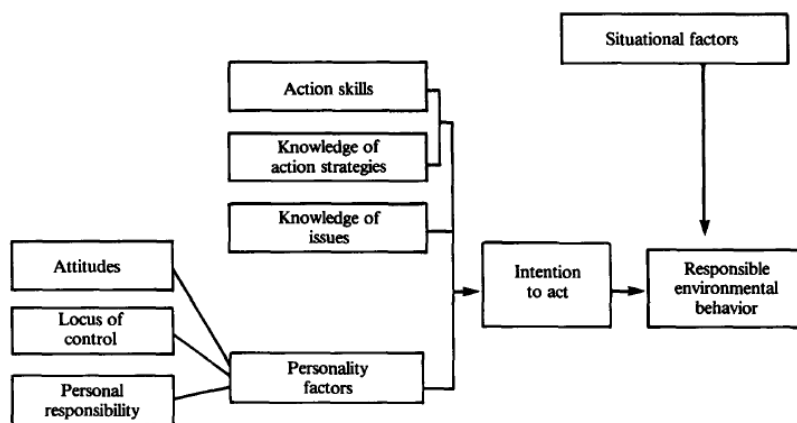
Situational factors

Action skills

Knowledge of action strategies

Knowledge of issues

Attitudes

Locus of control

Personal responsibility

Personality factors

Intention to act

Responsible environmental behavior